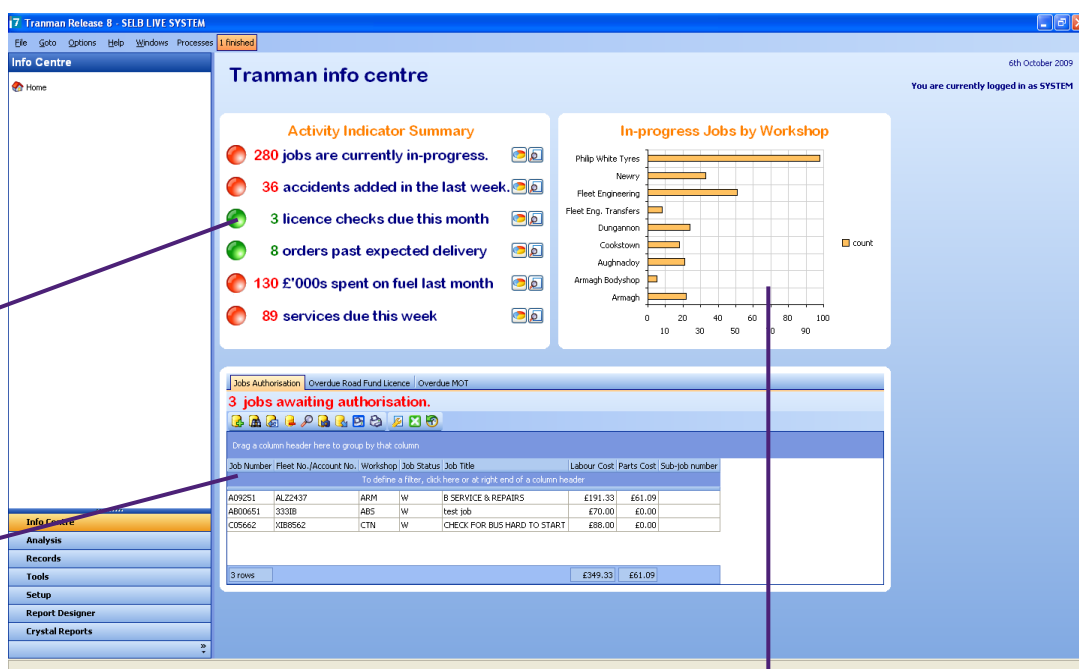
Tranman Release 8 - SELB LIVE SYSTEM

File Goto Options Help Windows Processes 1 finished

Info Centre

Home

Tranman info centre

6th October 2009

You are currently logged in as SYSTEM

Activity Indicator Summary

280 jobs are currently in-progress.

36 accidents added in the last week.

3 licence checks due this month

8 orders past expected delivery

130 £'000s spent on fuel last month

89 services due this week

In-progress Jobs by Workshop

Philp White Tyres
Newry
Fleet Engineering
Fleet Eng. Transfers
Dungannon
Cookstown
Aughnacloy
Armagh Bodyshop
Armagh

0 10 20 30 40 50 60 70 80 90 100

count

Jobs Authorisation | Overdue Road Fund Licence | Overdue MOT

3 jobs awaiting authorisation.

Drag a column header here to group by that column

| Job Number | Fleet No./Account No. | Workshop | Job Status | Job Title | Labour Cost | Parts Cost | Sub-job number |
|---|---|---|---|---|---|---|---|
| To define a filter, click here or at right end of a column header | | | | | | | |
| A09251 | ALZ2437 | ARM | W | B SERVICE & REPAIRS | £191.33 | £61.09 | |
| AB00651 | 333IB | ABS | W | test job | £70.00 | £0.00 | |
| C05662 | XIB8562 | CTN | W | CHECK FOR BUS HARD TO START | £88.00 | £0.00 | |

3 rows £349.33 £61.09

Info Centre
Analysis
Records
Tools
Setup
Report Designer
Crystal Reports